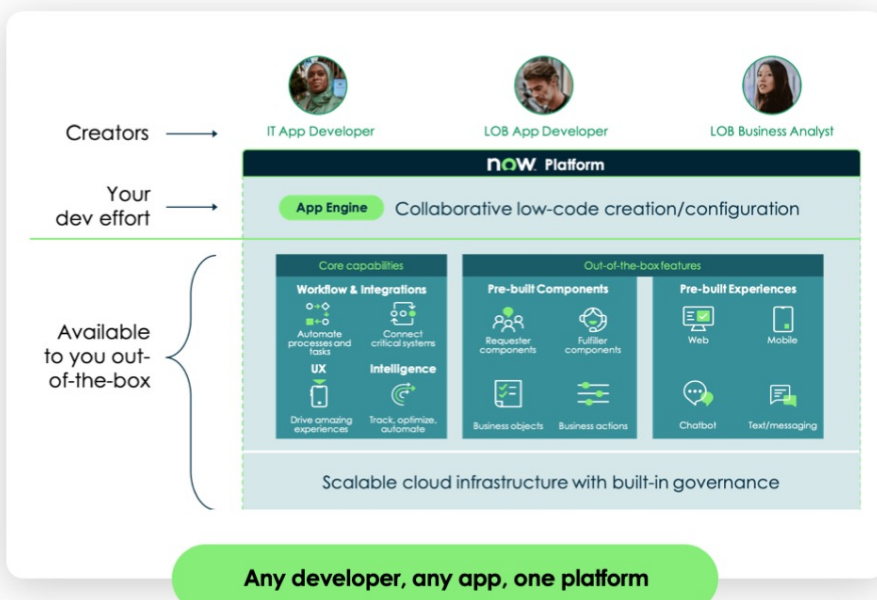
Creators

IT App Developer

LOB App Developer

LOB Business Analyst

now. Platform

Your dev effort

App Engine

Collaborative low-code creation/configuration

Available to you out-of-the-box

Core capabilities

Workflow & Integrations

Automate processes and tasks

Connect critical systems

UX

Drive amazing experiences

Intelligence

Track, optimize, automate

Out-of-the-box features

Pre-built Components

Requester components

Fulfiller components

Business objects

Business actions

Pre-built Experiences

Web

Mobile

Chatbot

Text/messaging

Scalable cloud infrastructure with built-in governance

Any developer, any app, one platform